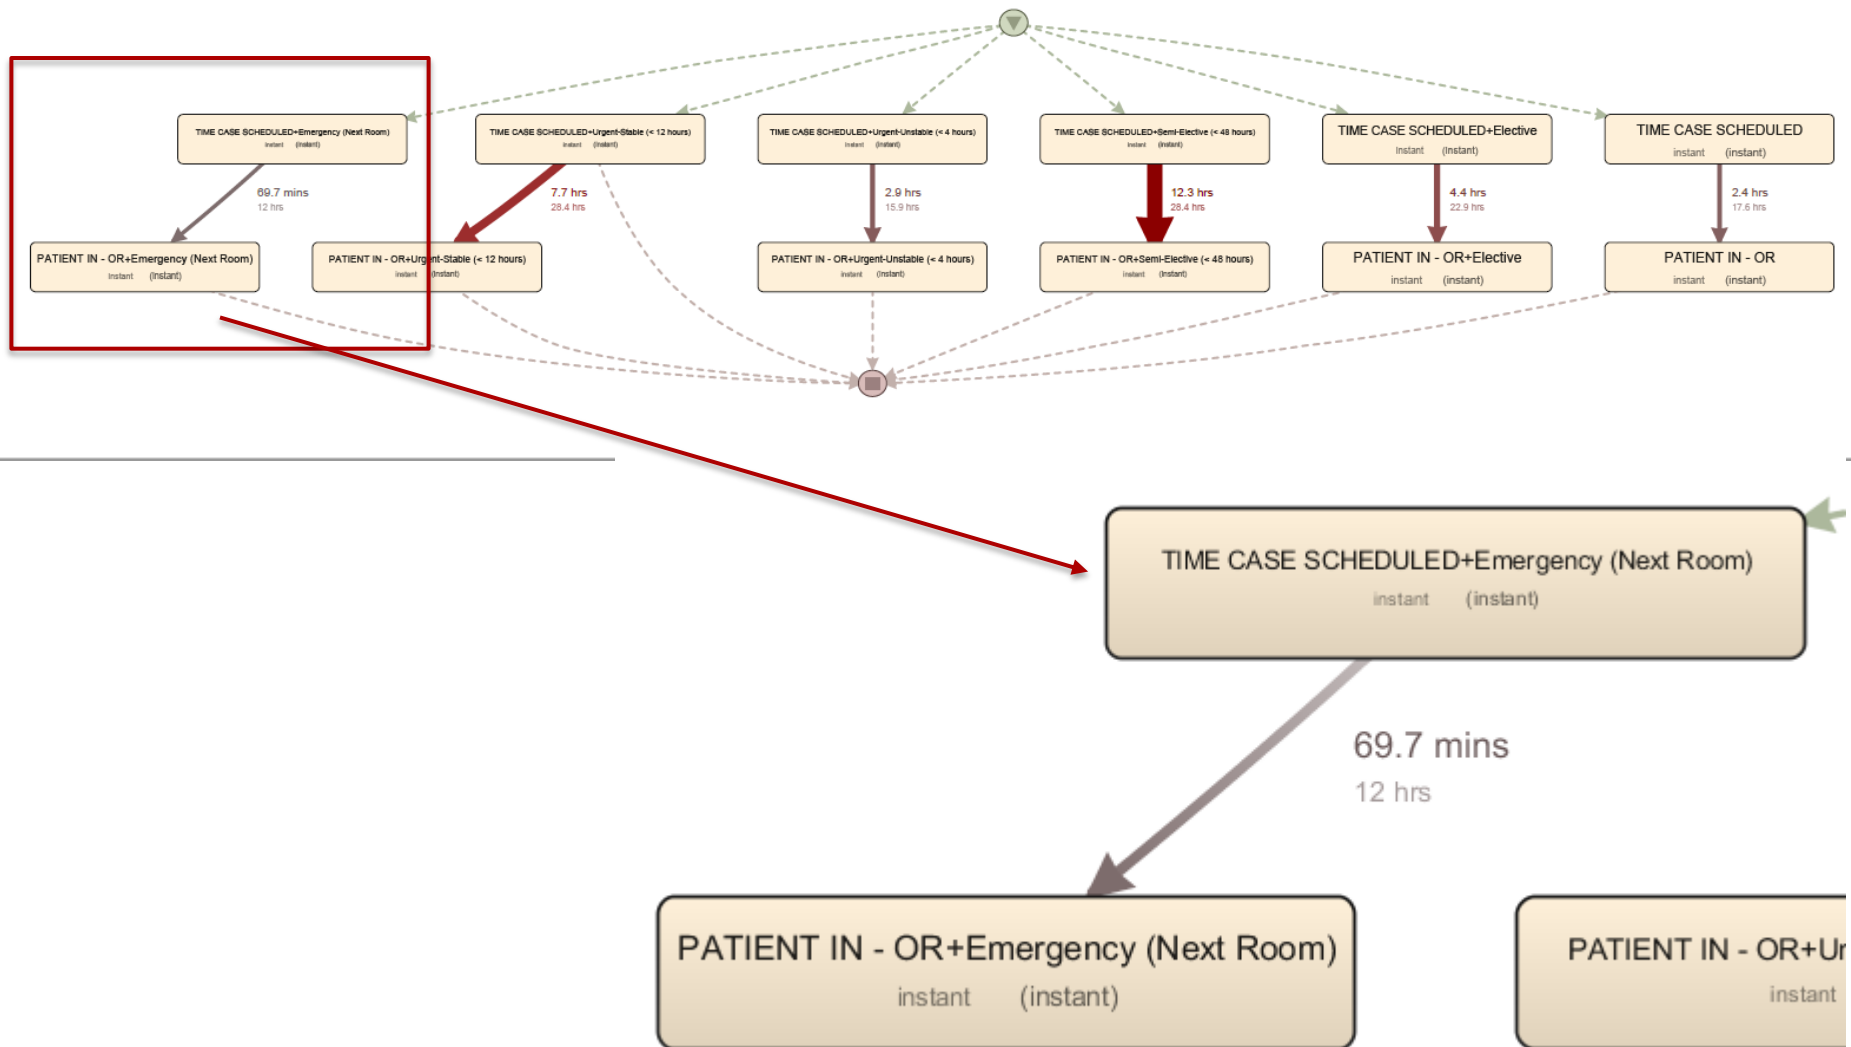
TIME CASE SCHEDULED+Emergency (Next Room)
instant (instant)

TIME CASE SCHEDULED+Urgent-Stable (< 12 hours)
instant (instant)

TIME CASE SCHEDULED+Urgent-Unstable (< 4 hours)
instant (instant)

TIME CASE SCHEDULED+Semi-Elective (< 48 hours)
instant (instant)

TIME CASE SCHEDULED+Elective
instant (instant)

TIME CASE SCHEDULED
instant (instant)

69.7 mins
12 hrs

7.7 hrs
28.4 hrs

2.9 hrs
15.9 hrs

12.3 hrs
28.4 hrs

4.4 hrs
22.9 hrs

2.4 hrs
17.6 hrs

PATIENT IN - OR+Emergency (Next Room)
instant (instant)

PATIENT IN - OR+Urgent-Stable (< 12 hours)
instant (instant)

PATIENT IN - OR+Urgent-Unstable (< 4 hours)
instant (instant)

PATIENT IN - OR+Semi-Elective (< 48 hours)
instant (instant)

PATIENT IN - OR+Elective
instant (instant)

PATIENT IN - OR
instant (instant)

TIME CASE SCHEDULED+Emergency (Next Room)
instant (instant)

69.7 mins
12 hrs

PATIENT IN - OR+Emergency (Next Room)
instant (instant)

PATIENT IN - OR+Ur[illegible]
instant